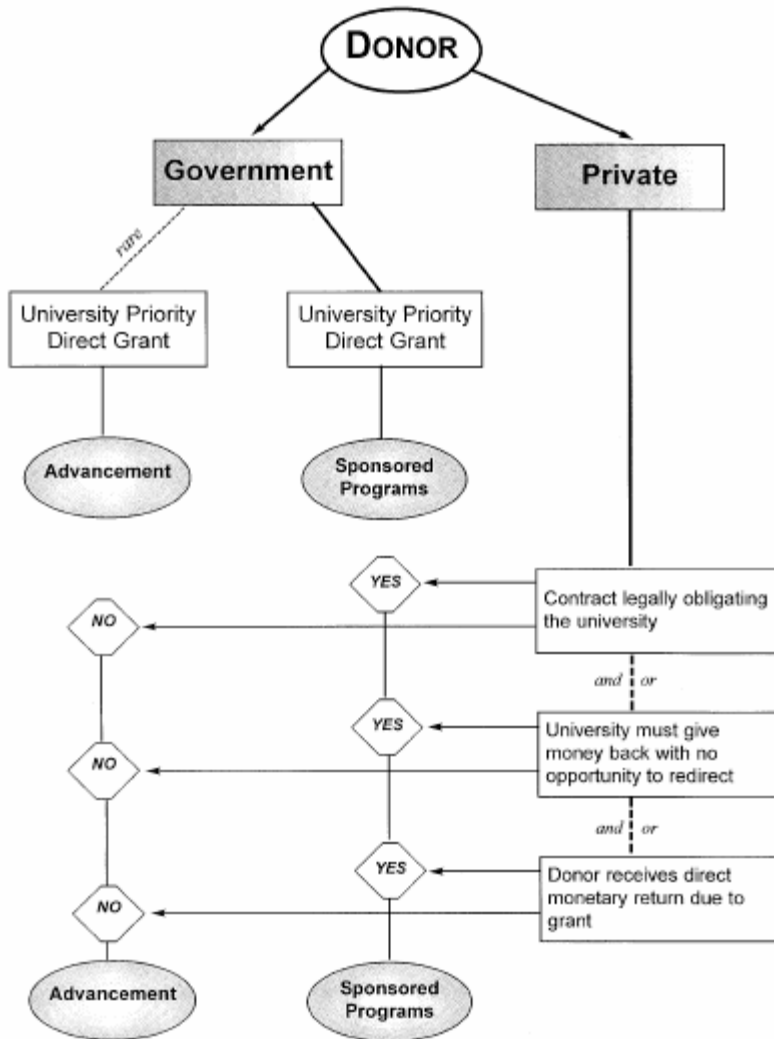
DONOR

Government

Private

rare

University Priority Direct Grant

University Priority Direct Grant

Advancement

Sponsored Programs

YES

Contract legally obligating the university

NO

and / or

YES

University must give money back with no opportunity to redirect

NO

and / or

YES

Donor receives direct monetary return due to grant

NO

Advancement

Sponsored Programs